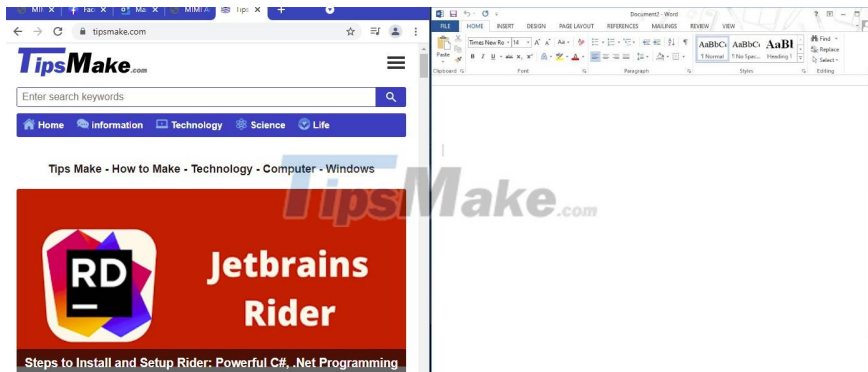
MI ✕ Fac ✕ Ma ✕ MIMI A ✕ Tip ✕ +

tipsmake.com

TipsMake.com

Enter search keywords

Home information Technology Science Life

Tips Make - How to Make - Technology - Computer - Windows

RD

Jetbrains Rider

Steps to Install and Setup Rider: Powerful C#, .Net Programming

Document2 - Word

FILE HOME INSERT DESIGN PAGE LAYOUT REFERENCES MAILINGS REVIEW VIEW

Paste

Times New Ro 14

B I U abc x₂ x²

AaBbCc AaBbCc AaBl

¶ Normal ¶ No Spac... Heading 1

Find Replace Select

Clipboard Font Paragraph Styles Editing

TipsMake.com